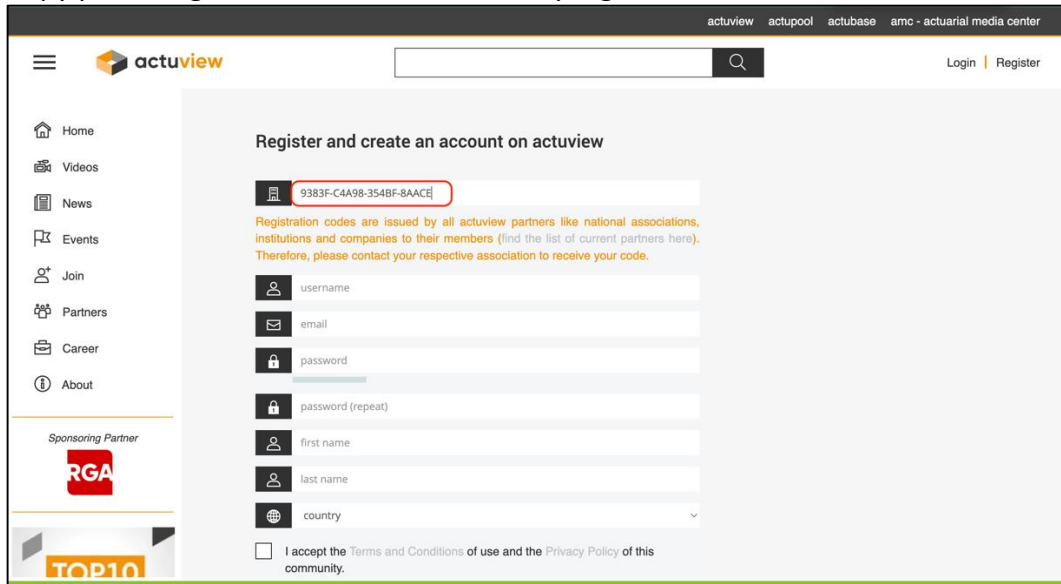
actuview actupool actubase amc - actuarial media center

actuview

Login | Register

Home
Videos
News
Events
Join
Partners
Career
About

Sponsoring Partner

RGA

TOP10

Register and create an account on actuview

9383F-C4A98-354BF-8AACE

Registration codes are issued by all actuview partners like national associations, institutions and companies to their members (find the list of current partners here). Therefore, please contact your respective association to receive your code.

username

email

password

password (repeat)

first name

last name

country

I accept the Terms and Conditions of use and the Privacy Policy of this community.